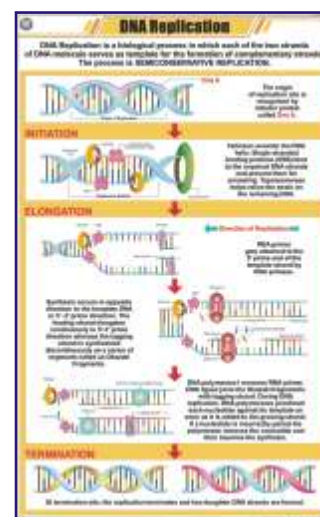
DNA Replication

DNA Replication is a biological process in which each of the two strands of DNA molecule serves as template for the formation of complementary strands. The process is SEMICONSERVATIVE REPLICATION.

The origin of replication site is recognized by initiator protein called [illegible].

INITIATION

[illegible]

ELONGATION

Direction of Replication

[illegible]

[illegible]

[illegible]

TERMINATION

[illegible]